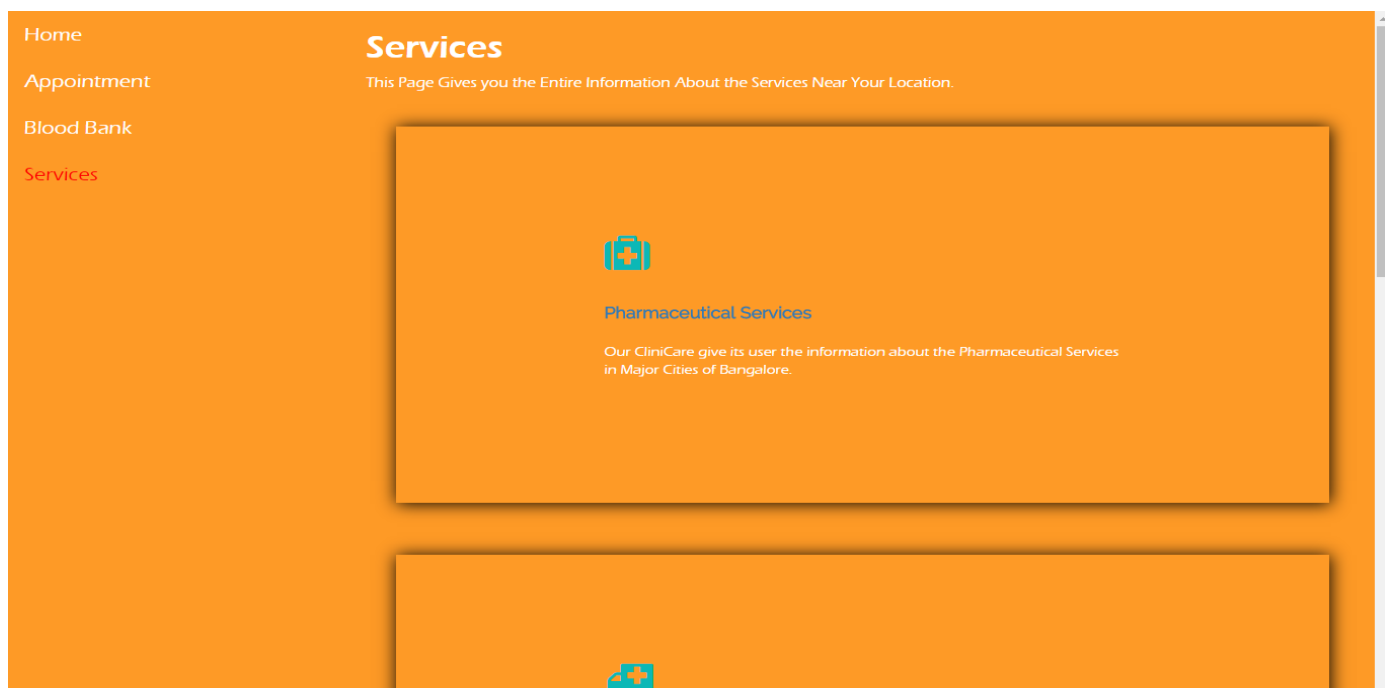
Home

Appointment

Blood Bank

Services

Services

This Page Gives you the Entire Information About the Services Near Your Location.

Pharmaceutical Services

Our CliniCare give its user the information about the Pharmaceutical Services in Major Cities of Bangalore.